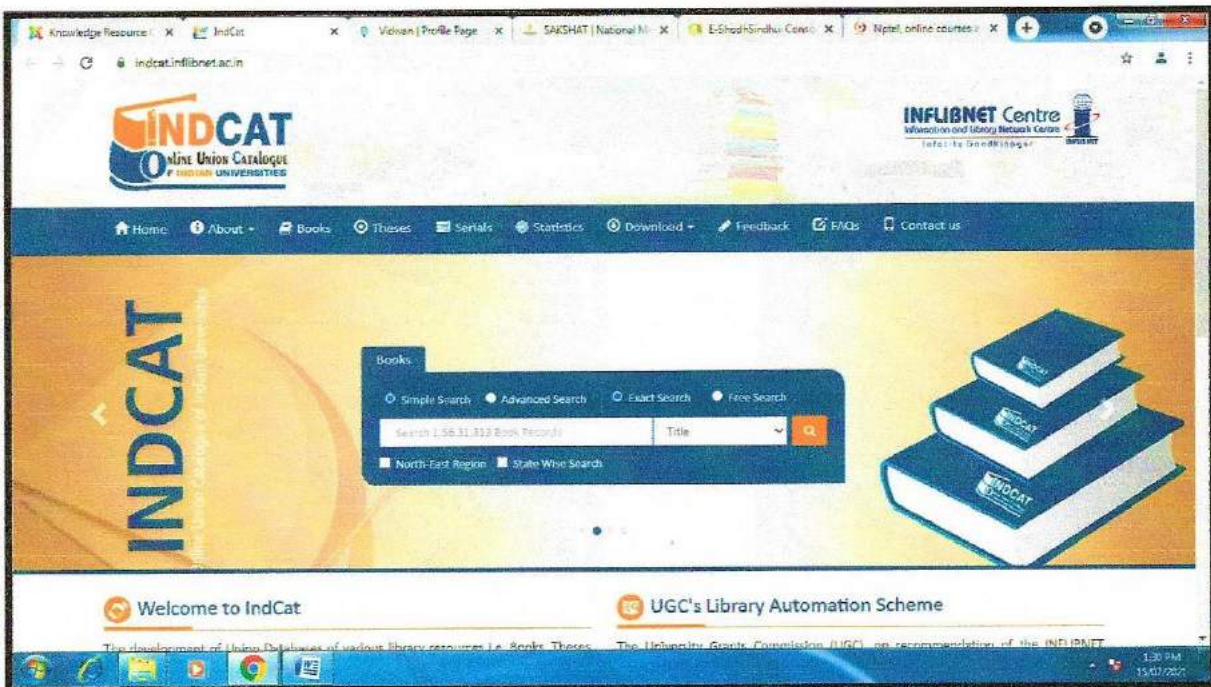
Knowledge Resource | × IndCat × Vidwan | Profile Page × SAKSHAT | National M × E-ShodhSindhu Conso × Nptel, online courses × +

indcat.inflibnet.ac.in

INDCAT
Online Union Catalogue of Indian Universities

INFLIBNET Centre
Information and Library Network Centre
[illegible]

Home About Books Theses Serials Statistics Download Feedback FAQs Contact us

INDCAT
Online Union Catalogue of Indian Universities

Books

Simple Search Advanced Search Exact Search Free Search

Search 1,56,31,313 Book Records

Title

North-East Region State Wise Search

INDCAT INDCAT INDCAT

Welcome to IndCat

The development of Union Databases of various library resources i.e. Books, Theses

UGC's Library Automation Scheme

The University Grants Commission (UGC), on recommendation of the INFLIBNET

1:30 PM
15/07/2021